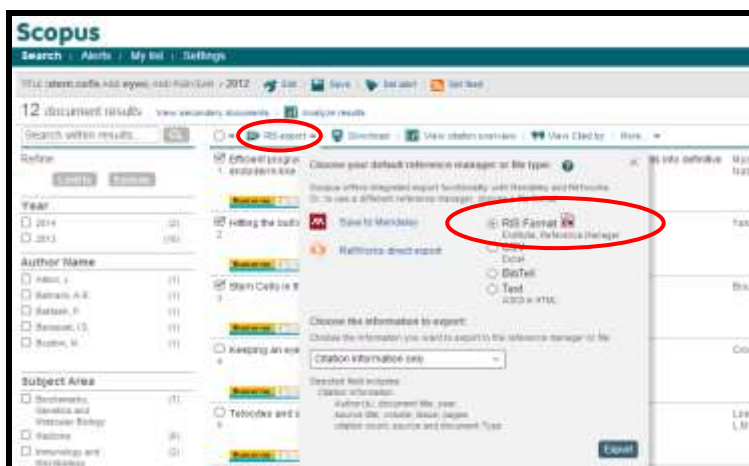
Scopus

Search | Alerts | My list | Settings

TITLE(stem cells) AND eyes) AND PUBYEAR > 2012 Edit Save Set alert Set feed

12 document results View secondary documents | Analyze results

Search within results...

Refine

Limit to Exclude

Year

☐ 2014 (2)

☐ 2013 (10)

Author Name

☐ Atkin, L. (1)

☐ Bahram, A.E. (1)

☐ Baldwin, P. (1)

☐ Benassei, (1)

☐ Boston, M. (1)

Subject Area

☐ Biochemistry, Genetics and Molecular Biology (7)

☐ Medicine (6)

☐ Immunology and Microbiology (2)

☐ RIS export Download View citation overview View Cited by More...

☑ Efficient progr... endoderm-like

☑ Hitting the bull's 2

☑ Stem Cells in th 3

☐ Keeping an eye 4

☐ Tetocytes and s 5

Choose your default reference manager or file type:

Scopus offers integrated export functionality with Mendeley and Refworks. Or, to use a different reference manager, select a file format.

Save to Mendeley

Refworks direct export

◉ RIS Format
EndNote, Reference Manager

○ CSV
Excel

○ BibTeX

○ Text
ASCII in HTML

Choose the information to export:

Choose the information you want to export to the reference manager or file

Citation information only

Selected field includes:
Citation information
Author(s), document title, year,
source title, volume, issue, pages
citation count, source and Document Type

Export